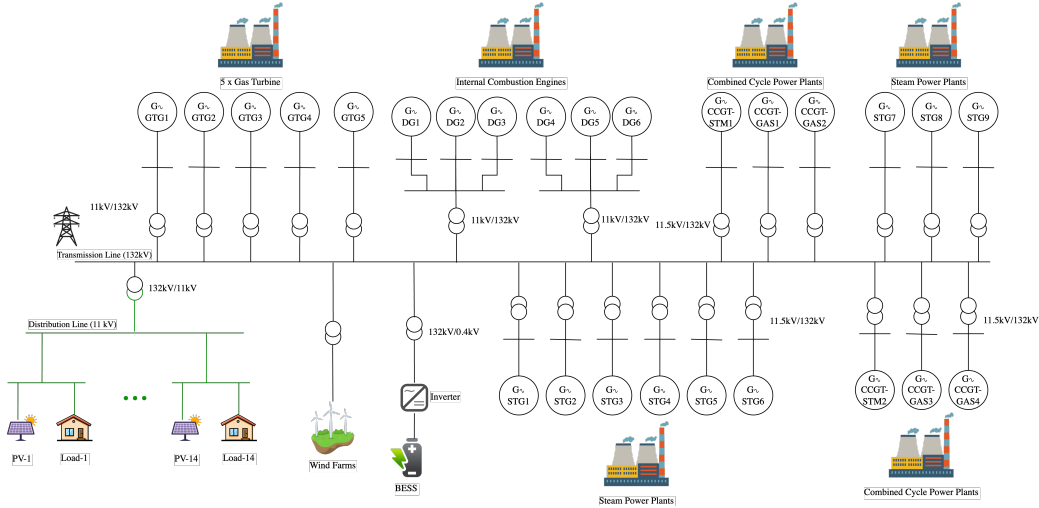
5 x Gas Turbine

Internal Combustion Engines

Combined Cycle Power Plants

Steam Power Plants

G~ GTG1 G~ GTG2 G~ GTG3 G~ GTG4 G~ GTG5

G~ DG1 G~ DG2 G~ DG3 G~ DG4 G~ DG5 G~ DG6

G~ CCGT-STM1 G~ CCGT-GAS1 G~ CCGT-GAS2

G~ STG7 G~ STG8 G~ STG9

11kV/132kV

11kV/132kV

11kV/132kV

11.5kV/132kV

Transmission Line (132kV)

132kV/11kV

Distribution Line (11 kV)

132kV/0.4kV

Inverter

11.5kV/132kV

11.5kV/132kV

G~ STG1 G~ STG2 G~ STG3 G~ STG4 G~ STG5 G~ STG6

G~ CCGT-STM2 G~ CCGT-GAS3 G~ CCGT-GAS4

PV-1 Load-1 PV-14 Load-14

Wind Farms

BESS

Steam Power Plants

Combined Cycle Power Plants